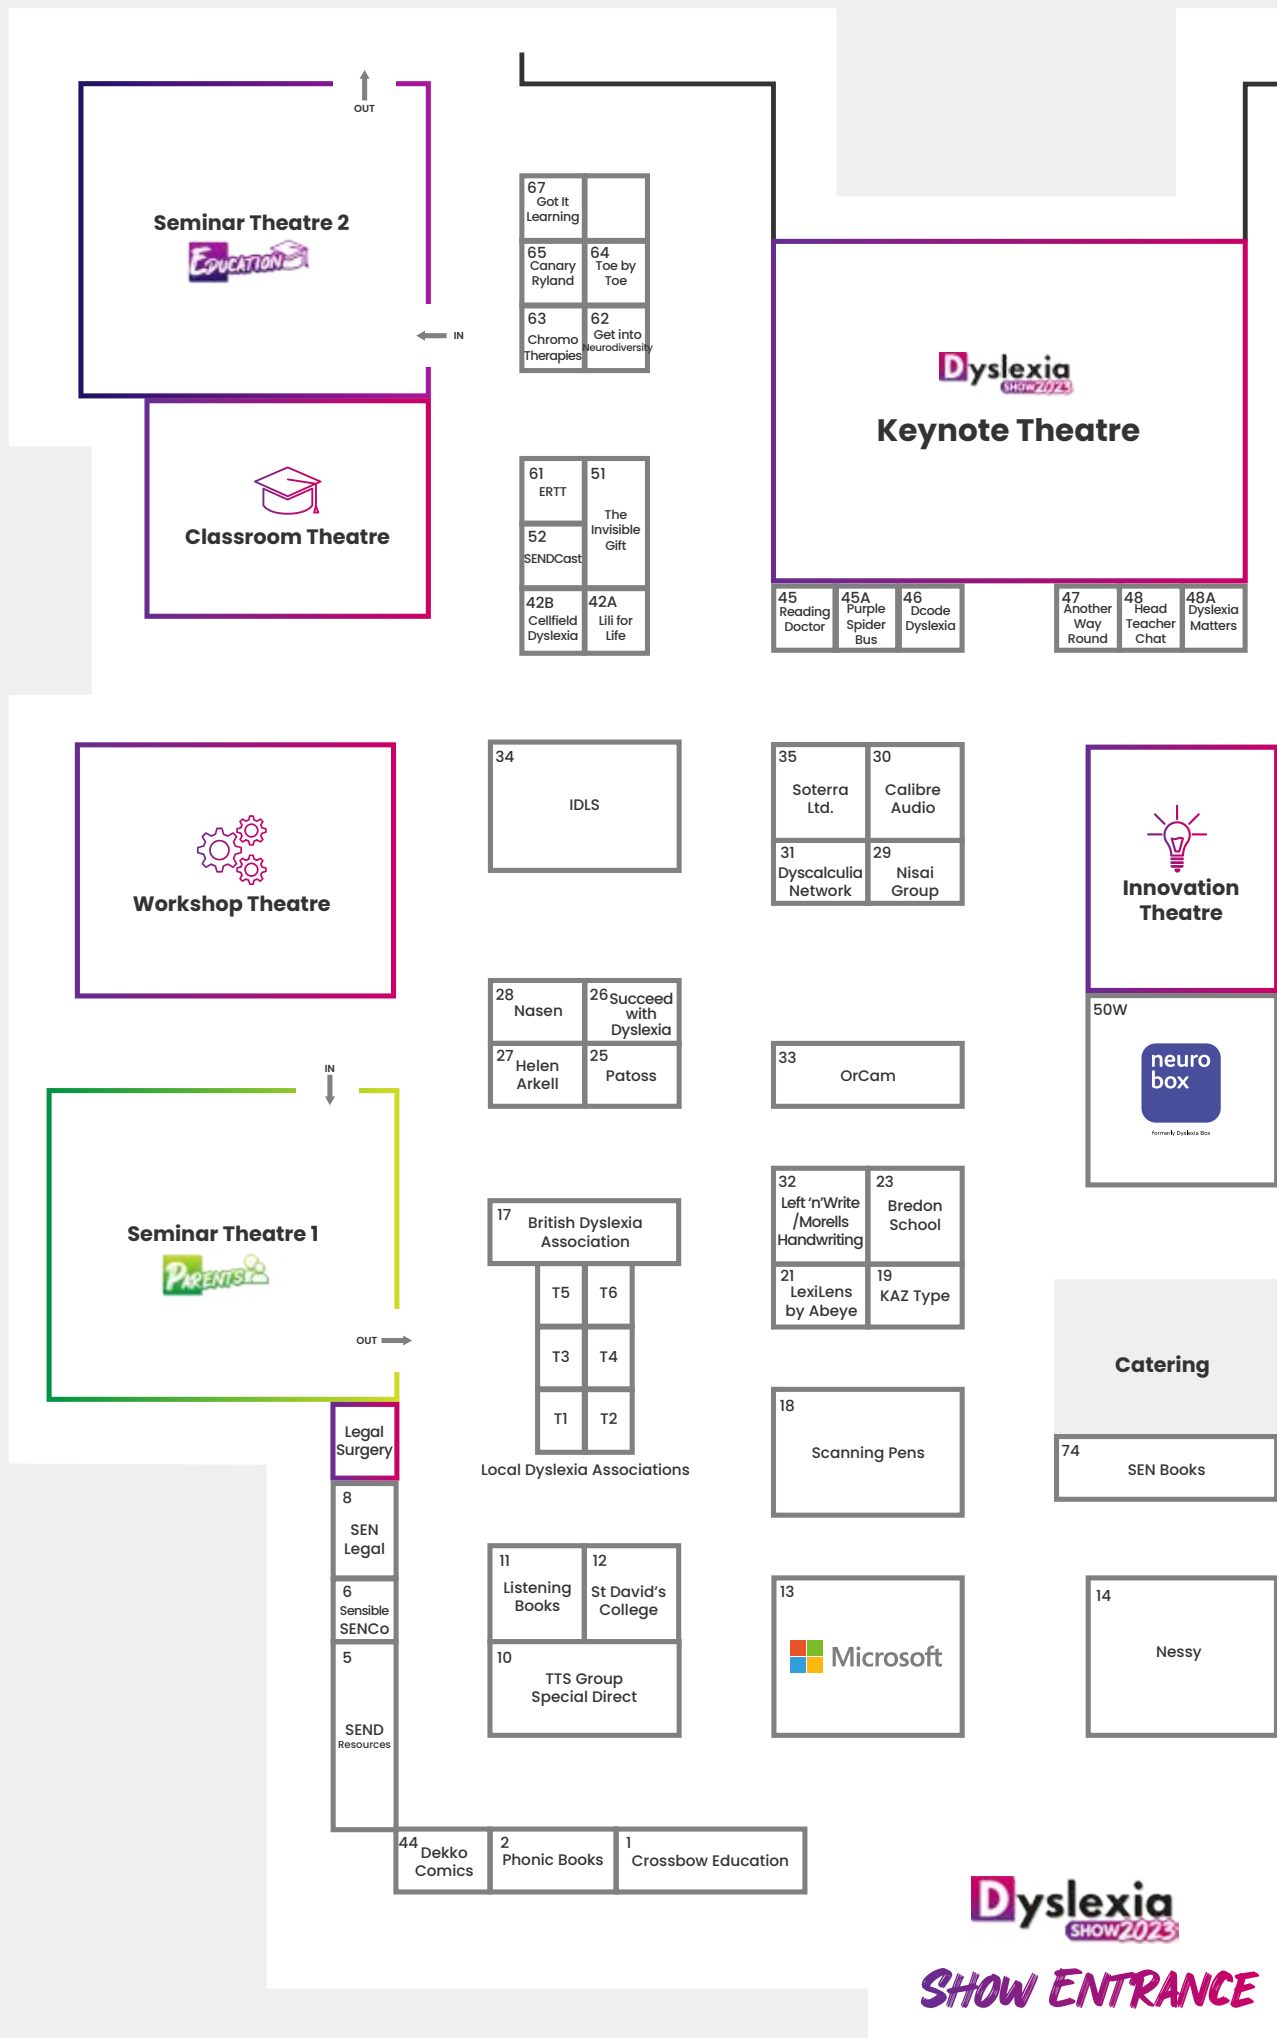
OUT

Seminar Theatre 2
EDUCATION

IN

67 Got It Learning

65 Canary Ryland

64 Toe by Toe

63 Chromo Therapies

62 Get into Neurodiversity

Dyslexia SHOW2023
Keynote Theatre

Classroom Theatre

61 ERTT

51 The Invisible Gift

52 SENDCast

42B Cellfield Dyslexia

42A Lili for Life

45 Reading Doctor

45A Purple Spider Bus

46 Dcode Dyslexia

47 Another Way Round

48 Head Teacher Chat

48A Dyslexia Matters

Workshop Theatre

34 IDLS

35 Soterra Ltd.

30 Calibre Audio

31 Dyscalculia Network

29 Nisai Group

Innovation Theatre

50W
neuro box
formerly Dyslexia Box

28 Nasen

26 Succeed with Dyslexia

27 Helen Arkell

25 Patoss

33 OrCam

IN

Seminar Theatre 1
PARENTS

OUT

17 British Dyslexia Association

T5 T6
T3 T4
T1 T2

Local Dyslexia Associations

32 Left 'n'Write /Morells Handwriting

23 Bredon School

21 LexiLens by Abeye

19 KAZ Type

Catering

74 SEN Books

18 Scanning Pens

Legal Surgery

8 SEN Legal

6 Sensible SENCo

5 SEND Resources

11 Listening Books

12 St David's College

10 TTS Group Special Direct

13 Microsoft

14 Nessy

44 Dekko Comics

2 Phonic Books

1 Crossbow Education

Dyslexia SHOW2023
SHOW ENTRANCE